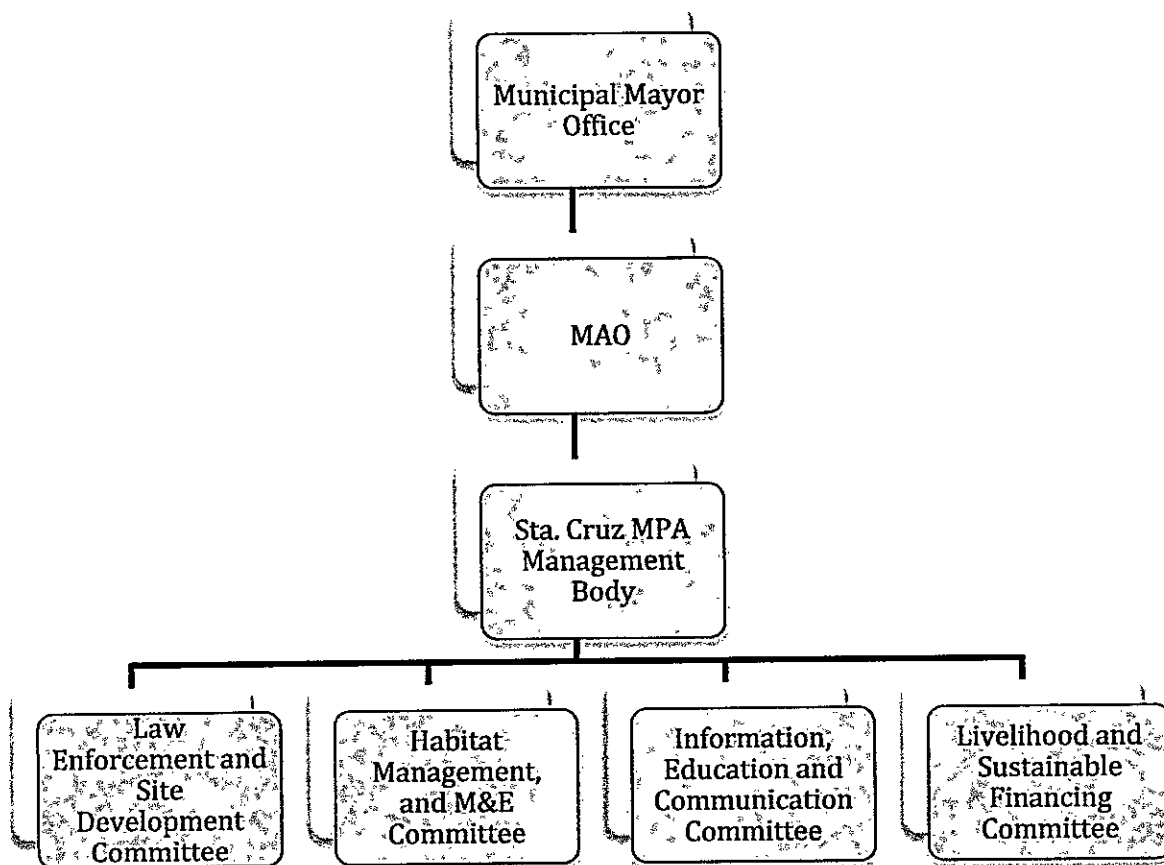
Municipal Mayor Office

MAO

Sta. Cruz MPA Management Body

Law Enforcement and Site Development Committee

Habitat Management, and M&E Committee

Information, Education and Communication Committee

Livelihood and Sustainable Financing Committee